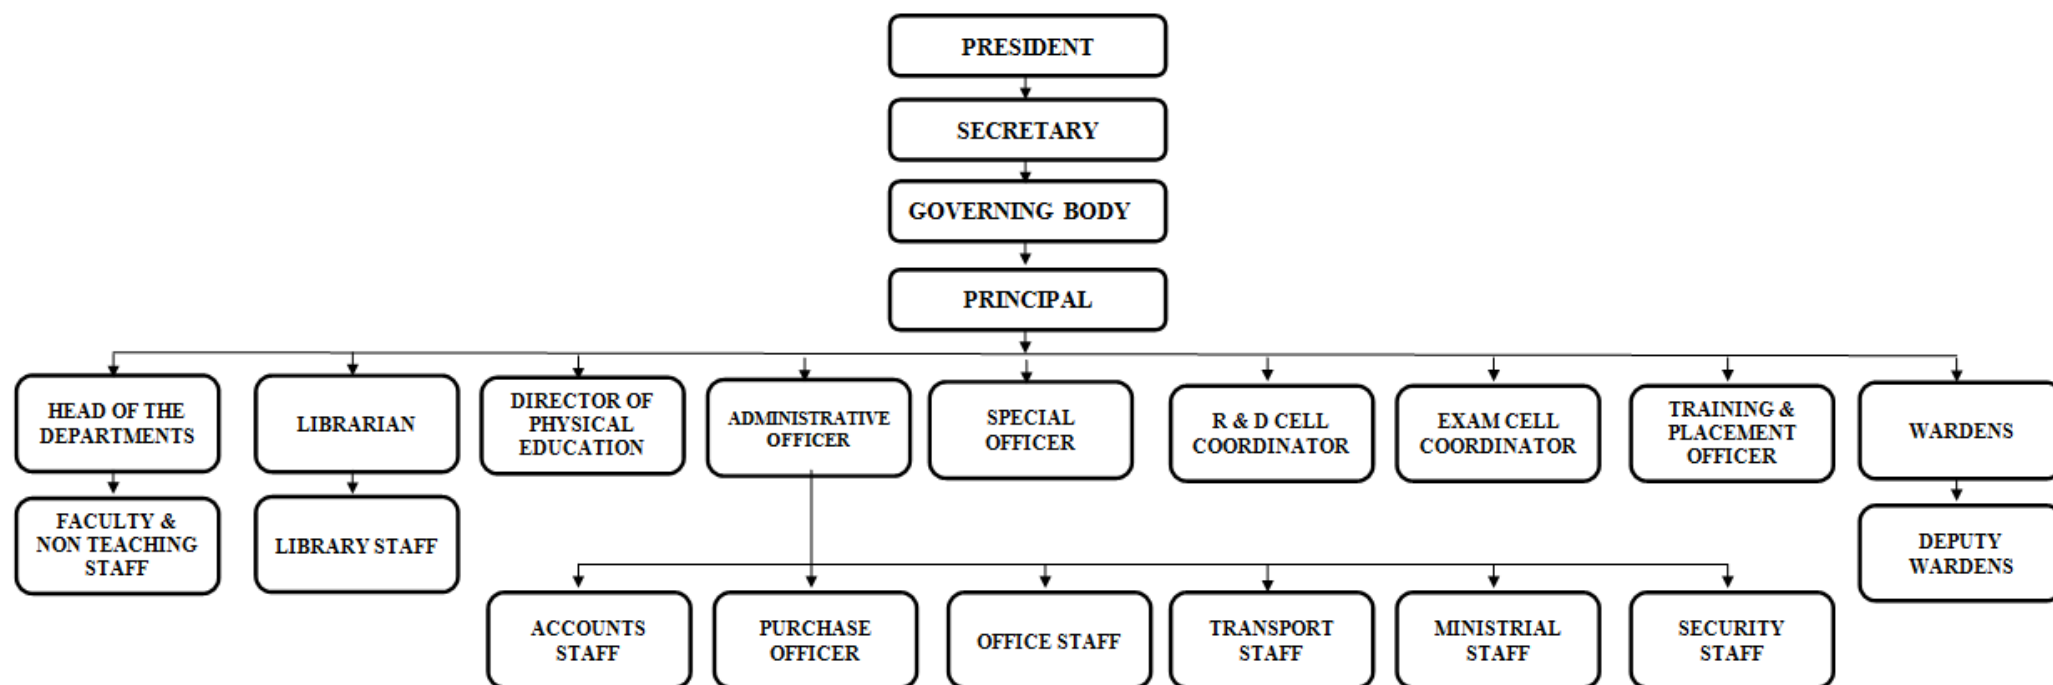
PRESIDENT

SECRETARY

GOVERNING BODY

PRINCIPAL

HEAD OF THE DEPARTMENTS

FACULTY & NON TEACHING STAFF

LIBRARIAN

LIBRARY STAFF

DIRECTOR OF PHYSICAL EDUCATION

ADMINISTRATIVE OFFICER

SPECIAL OFFICER

R & D CELL COORDINATOR

EXAM CELL COORDINATOR

TRAINING & PLACEMENT OFFICER

WARDENS

DEPUTY WARDENS

ACCOUNTS STAFF

PURCHASE OFFICER

OFFICE STAFF

TRANSPORT STAFF

MINISTRIAL STAFF

SECURITY STAFF